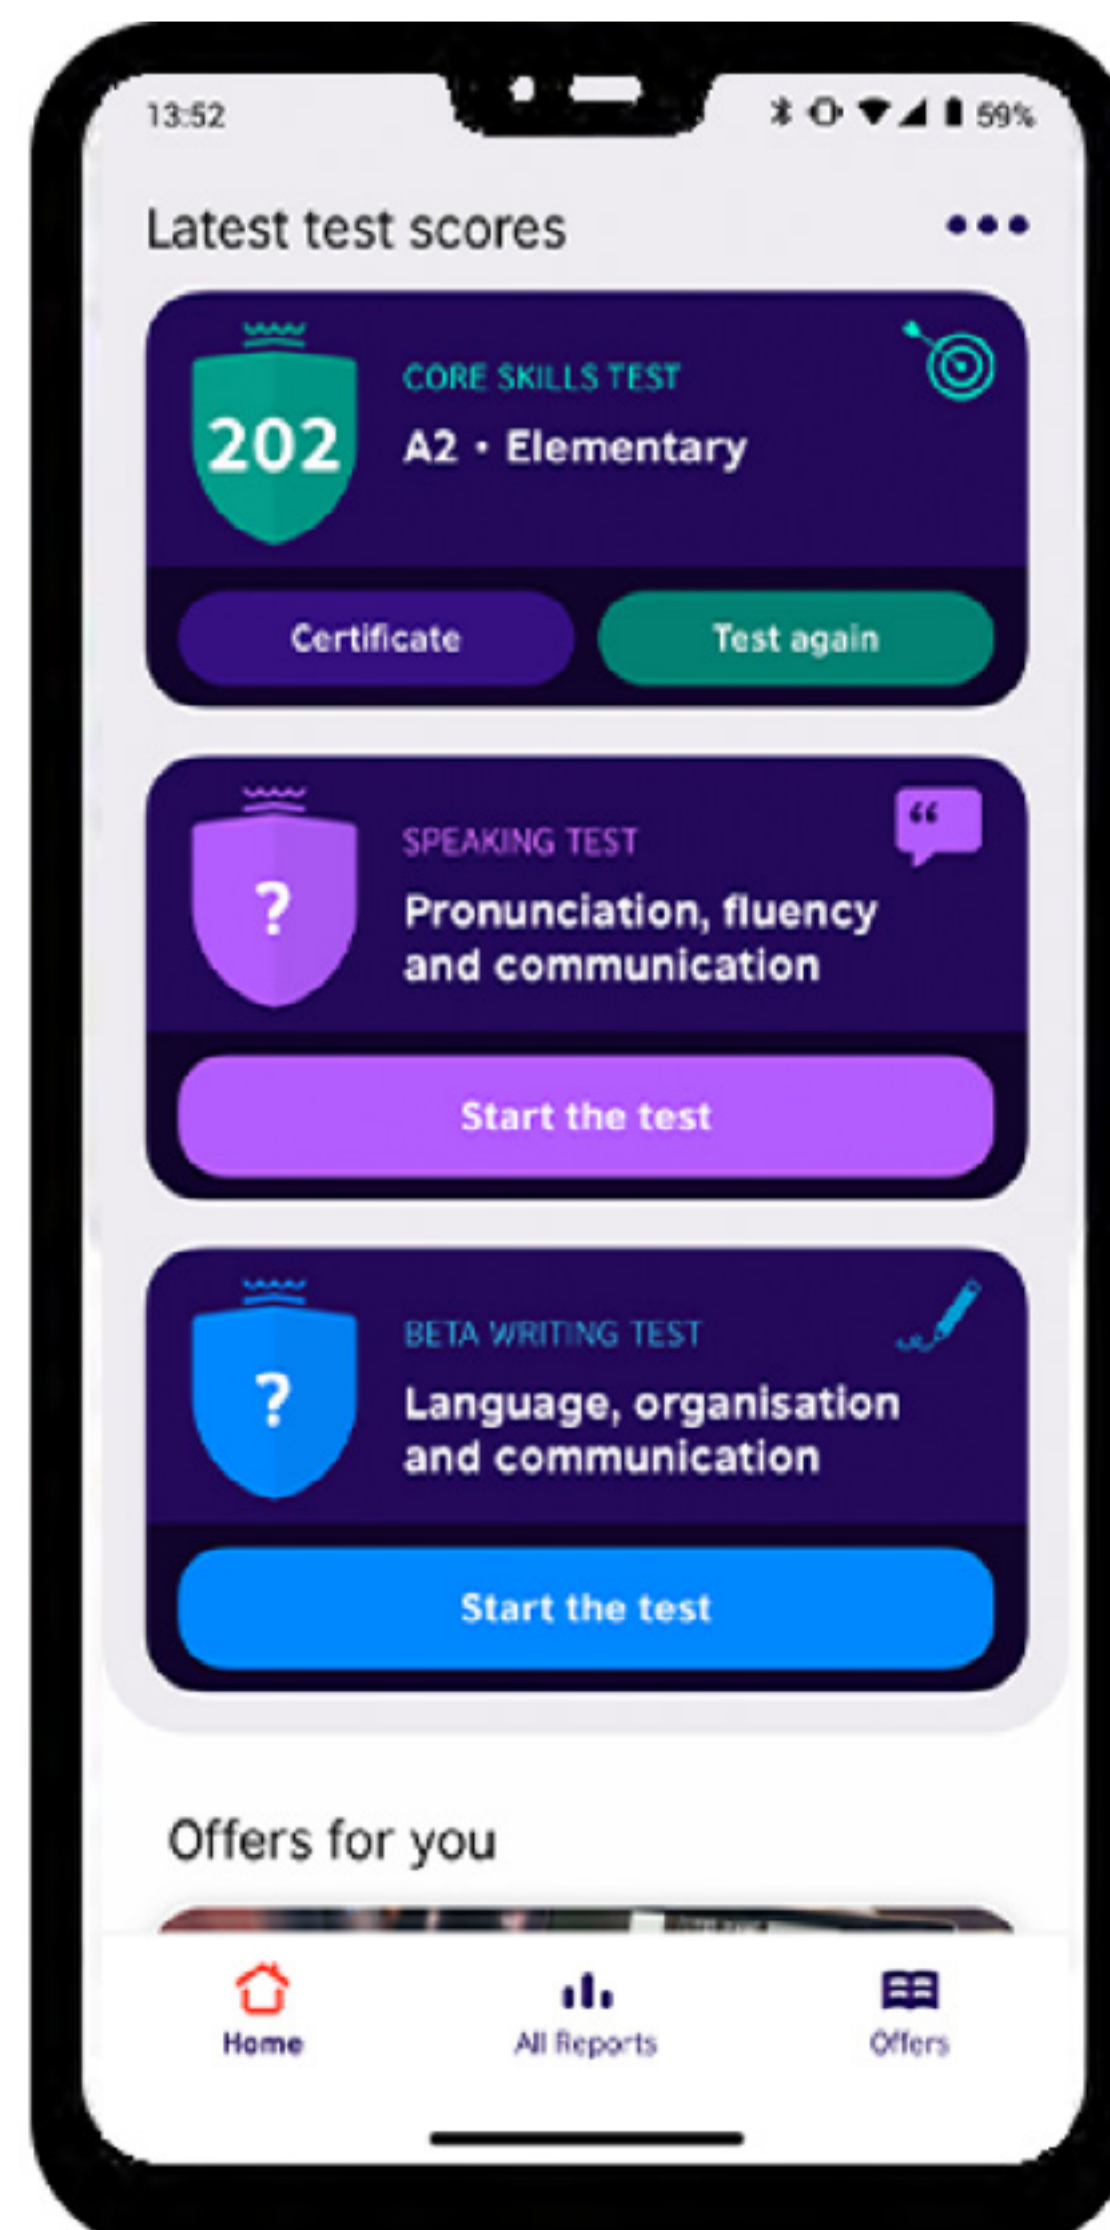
13:52

59%

Latest test scores

202

CORE SKILLS TEST

A2 • Elementary

Certificate

Test again

?

SPEAKING TEST

Pronunciation, fluency and communication

Start the test

?

BETA WRITING TEST

Language, organisation and communication

Start the test

Offers for you

Home

All Reports

Offers